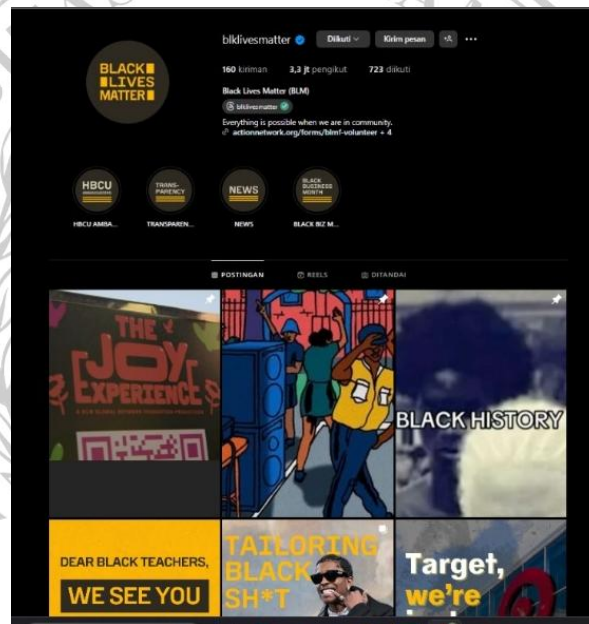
BLACK
LIVES
MATTER

blklivesmatter Diikuti Kirim pesan

160 kiriman 3,3 jt pengikut 723 diikuti

Black Lives Matter (BLM)
blklivesmatter
Everything is possible when we are in community.
actionnetwork.org/forms/blm-volunteer + 4

HBCU
HBCU AMBA...

TRANS-PARENCY
TRANSPAREN...

NEWS
NEWS

BLACK BUSINESS MONTH
BLACK BIZ M...

POSTINGAN REELS DITANDAI

THE JOY EXPERIENCE

BLACK HISTORY

DEAR BLACK TEACHERS,
WE SEE YOU

TAILORING BLACK SH*T

Target, we're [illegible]